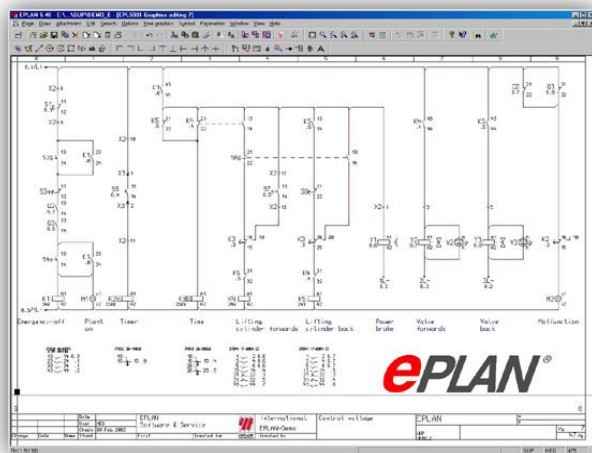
EPLAN 5.40 C:\...\SUP\DEMO_E [EPLS001 Graphics editing 7]

Page View Attachment Edit Search Options Free graphics Symbol Parameters Window View Help

Emergency-off

Plant on

Timer

Time

Lifting cylinder forwards

Lifting cylinder back

Power brake

Valve forwards

Valve back

Malfunction

ePLAN®

EPLAN Software & Service

International EPLAN-Demo

Control voltage

EPLAN